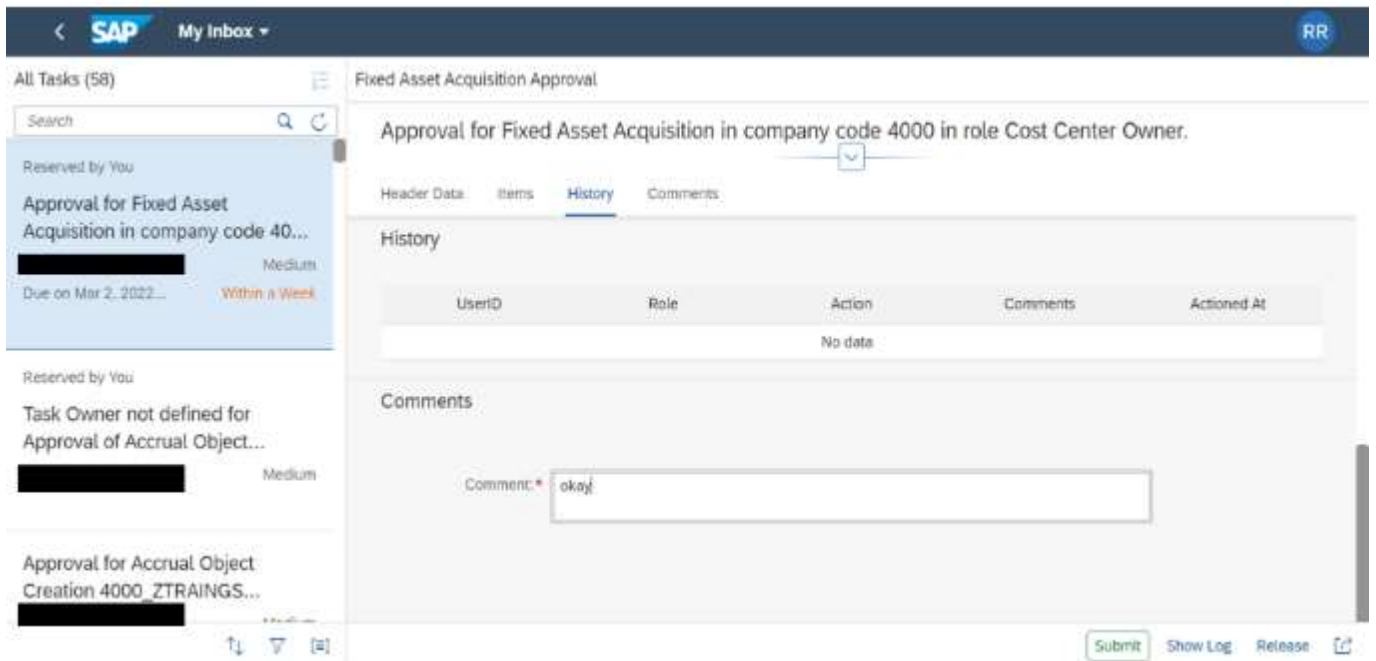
SAP My Inbox

RR

All Tasks (58)

Search

Reserved by You

Approval for Fixed Asset Acquisition in company code 40...

Medium

Due on Mar 2, 2022... Within a Week

Reserved by You

Task Owner not defined for Approval of Accrual Object...

Medium

Approval for Accrual Object Creation 4000_ZTRAINGS...

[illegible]

Fixed Asset Acquisition Approval

Approval for Fixed Asset Acquisition in company code 4000 in role Cost Center Owner.

Header Data Items History Comments

History

| UserID | Role | Action | Comments | Actioned At |
|---|---|---|---|---|
| No data | | | | |

Comments

Comment:* okay

Submit Show Log Release